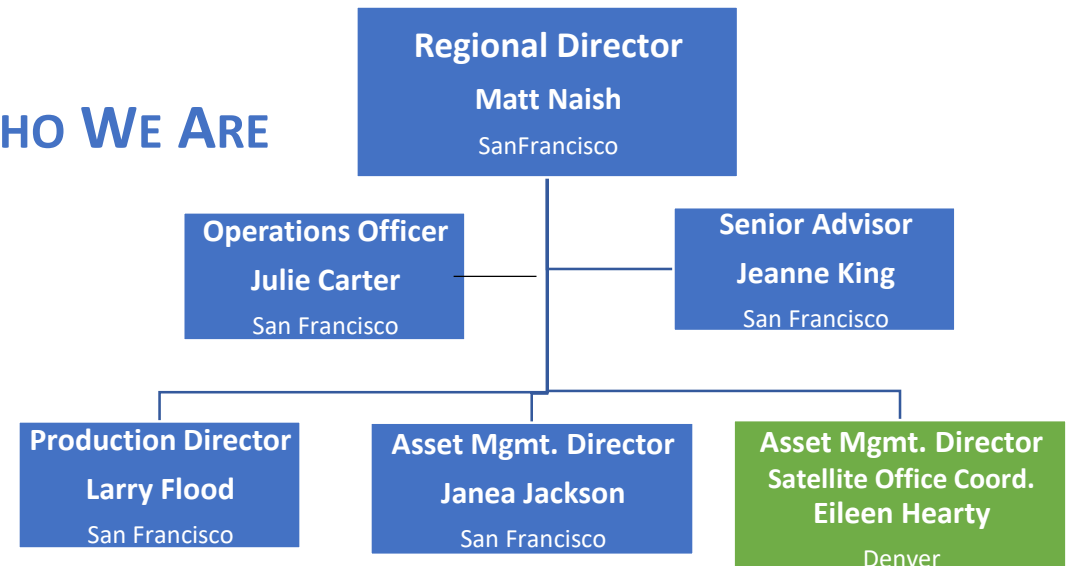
HO WE ARE

Regional Director
Matt Naish
SanFrancisco

Operations Officer
Julie Carter
San Francisco

Senior Advisor
Jeanne King
San Francisco

Production Director
Larry Flood
San Francisco

Asset Mgmt. Director
Janea Jackson
San Francisco

Asset Mgmt. Director
Satellite Office Coord.
Eileen Hearty
Denver